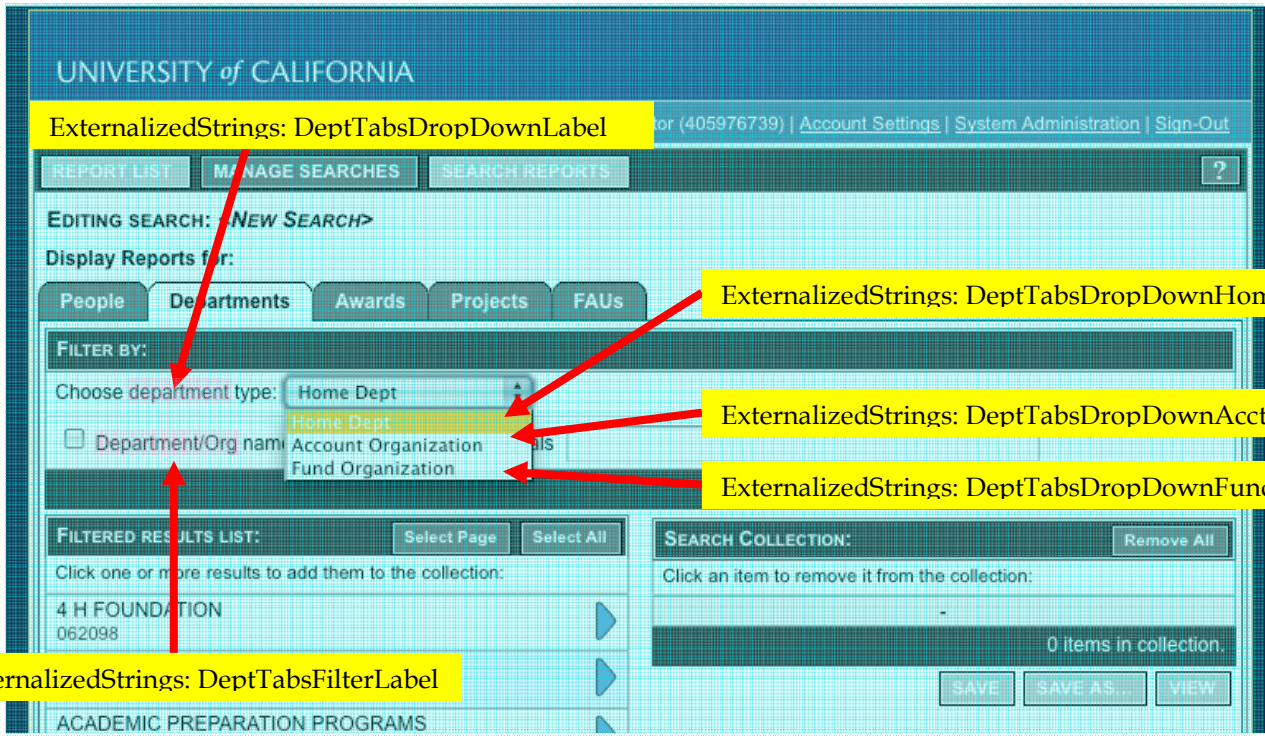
UNIVERSITY of CALIFORNIA

ExternalizedStrings: DeptTabsDropDownLabel

tor (405976739) | Account Settings | System Administration | Sign-Out

REPORT LIST | MANAGE SEARCHES | SEARCH REPORTS | ?

EDITING SEARCH: <NEW SEARCH>

Display Reports for:

People | Departments | Awards | Projects | FAUs

ExternalizedStrings: DeptTabsDropDownHom

FILTER BY:

Choose department type: Home Dept

Home Dept
Account Organization
Fund Organization

ExternalizedStrings: DeptTabsDropDownAcct

Department/Org nam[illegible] als

ExternalizedStrings: DeptTabsDropDownFund

FILTERED RESULTS LIST: Select Page | Select All

Click one or more results to add them to the collection:

4 H FOUNDATION
062098

ernalizedStrings: DeptTabsFilterLabel

ACADEMIC PREPARATION PROGRAMS

SEARCH COLLECTION: Remove All

Click an item to remove it from the collection:

-

0 items in collection.

SAVE | SAVE AS... | VIEW